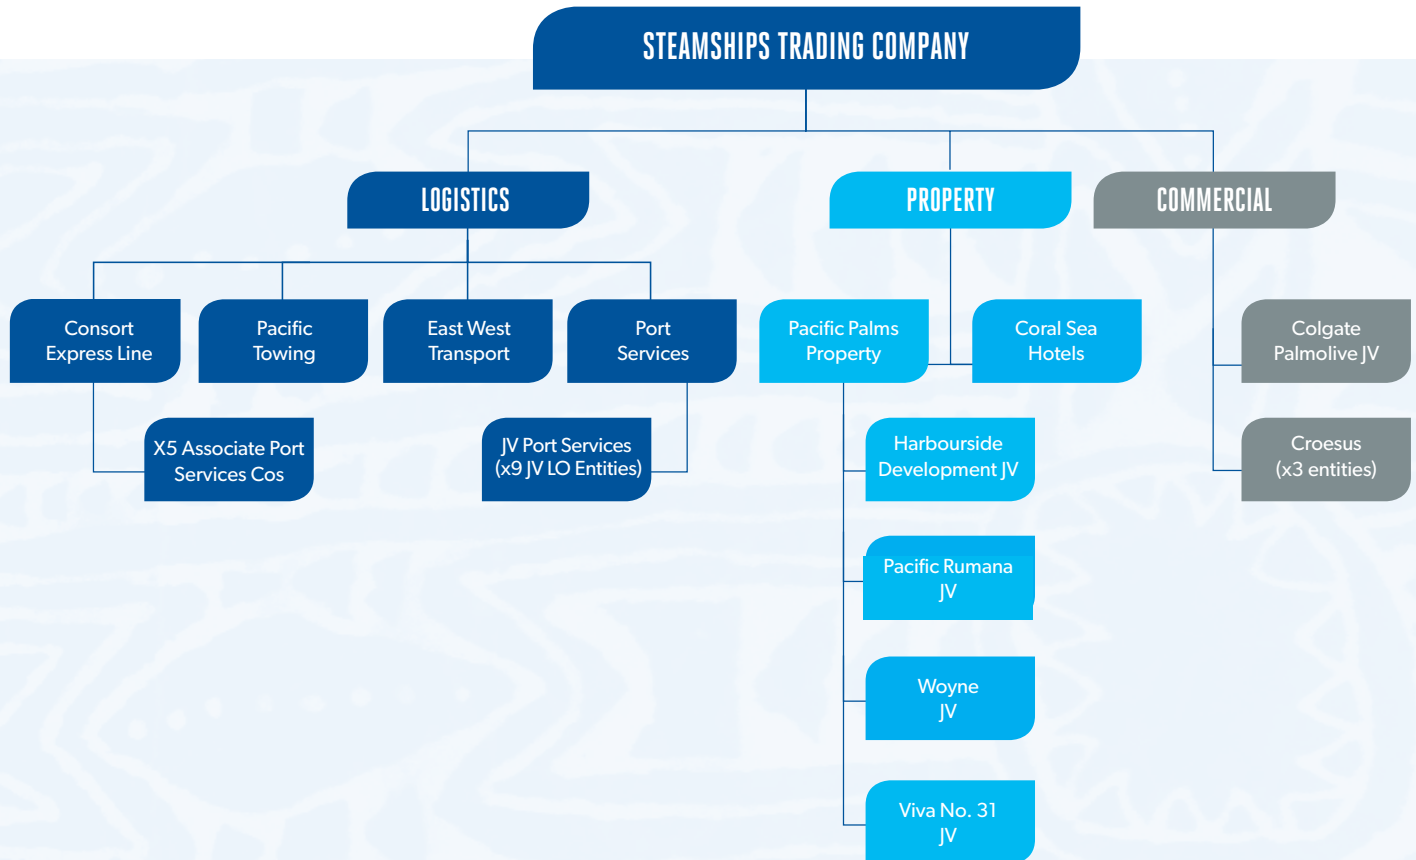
STEAMSHIPS TRADING COMPANY

LOGISTICS

PROPERTY

COMMERCIAL

Consort Express Line

Pacific Towing

East West Transport

Port Services

X5 Associate Port Services Cos

JV Port Services (x9 JV LO Entities)

Pacific Palms Property

Coral Sea Hotels

Harbourside Development JV

Pacific Rumana JV

Woyne JV

Viva No. 31 JV

Colgate Palmolive JV

Croesus (x3 entities)